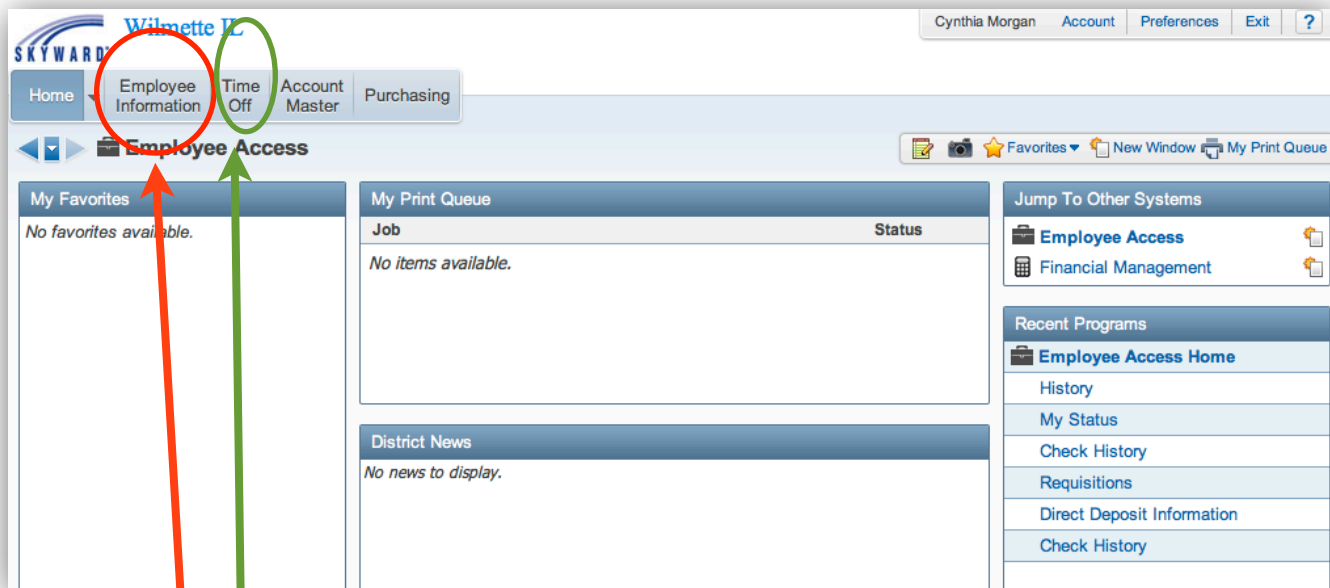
SKYWARD Wilmette IL

Cynthia Morgan | Account | Preferences | Exit | ?

Home | Employee Information | Time Off | Account Master | Purchasing

Employee Access

Favorites | New Window | My Print Queue

My Favorites

No favorites available.

My Print Queue

| Job | Status |
|---|---|
| No items available. | |

District News

No news to display.

Jump To Other Systems

Employee Access

Financial Management

Recent Programs

Employee Access Home

History

My Status

Check History

Requisitions

Direct Deposit Information

Check History